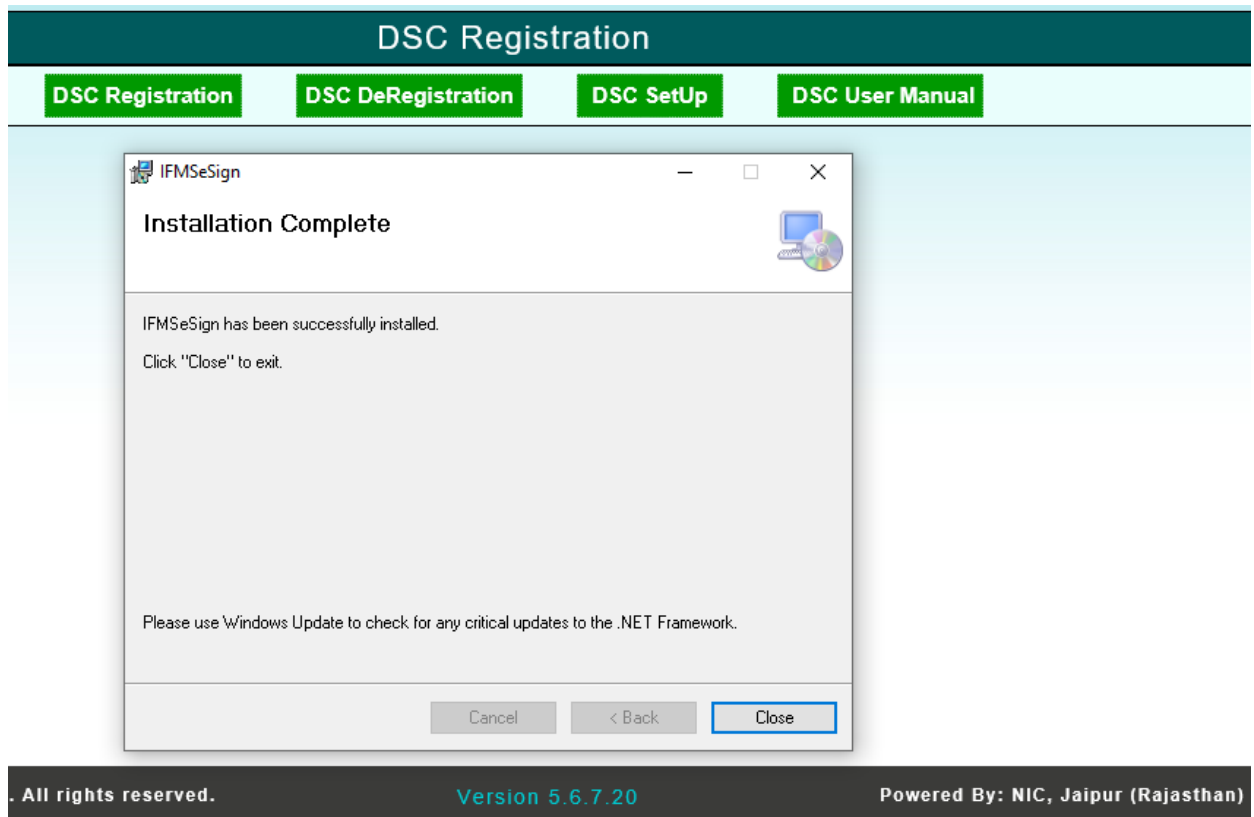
DSC Registration

DSC Registration DSC DeRegistration DSC SetUp DSC User Manual

IFMSeSign

Installation Complete

IFMSeSign has been successfully installed.

Click "Close" to exit.

Please use Windows Update to check for any critical updates to the .NET Framework.

Cancel < Back Close

. All rights reserved. Version 5.6.7.20 Powered By: NIC, Jaipur (Rajasthan)